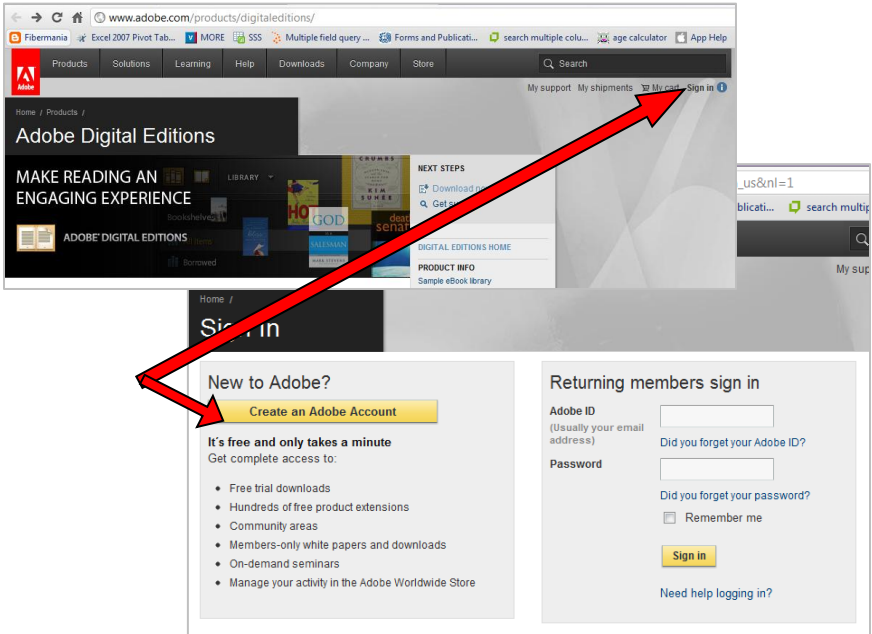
www.adobe.com/products/digitaleditions/

Fibermania Excel 2007 Pivot Tab... MORE SSS Multiple field query ... Forms and Publicati... search multiple colu... age calculator App Help

Adobe

Products Solutions Learning Help Downloads Company Store Search

My support My shipments My cart Sign in

Home / Products /

Adobe Digital Editions

MAKE READING AN ENGAGING EXPERIENCE

ADOBE® DIGITAL EDITIONS

LIBRARY

Bookshelves

Borrowed

NEXT STEPS

Download no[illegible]

Get su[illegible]

DIGITAL EDITIONS HOME

PRODUCT INFO

Sample eBook library

_us&nl=1

ublicati... search multip

My sup

Home /

Sign in

New to Adobe?

Create an Adobe Account

It's free and only takes a minute

Get complete access to:

- Free trial downloads
- Hundreds of free product extensions
- Community areas
- Members-only white papers and downloads
- On-demand seminars
- Manage your activity in the Adobe Worldwide Store

Returning members sign in

Adobe ID

(Usually your email address)

Did you forget your Adobe ID?

Password

Did you forget your password?

Remember me

Sign in

Need help logging in?